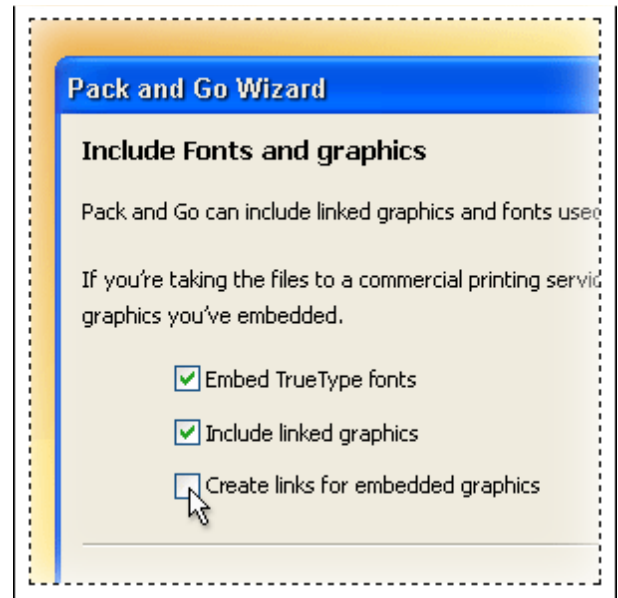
Pack and Go Wizard

Include Fonts and graphics

Pack and Go can include linked graphics and fonts usec

If you're taking the files to a commercial printing servic graphics you've embedded.

Embed TrueType fonts

Include linked graphics

Create links for embedded graphics